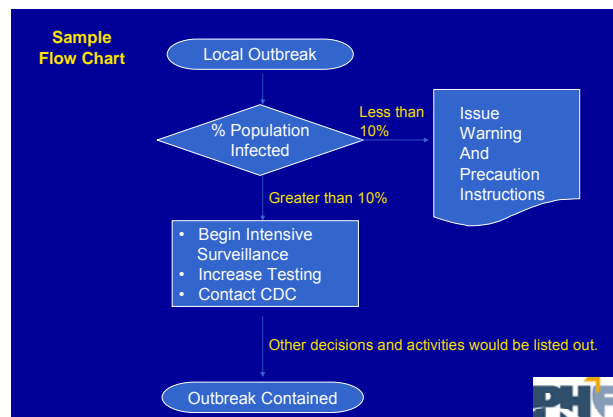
Sample Flow Chart

Local Outbreak

% Population Infected

Less than 10%

Issue Warning And Precaution Instructions

Greater than 10%

• Begin Intensive Surveillance
• Increase Testing
• Contact CDC

Other decisions and activities would be listed out.

Outbreak Contained

PH